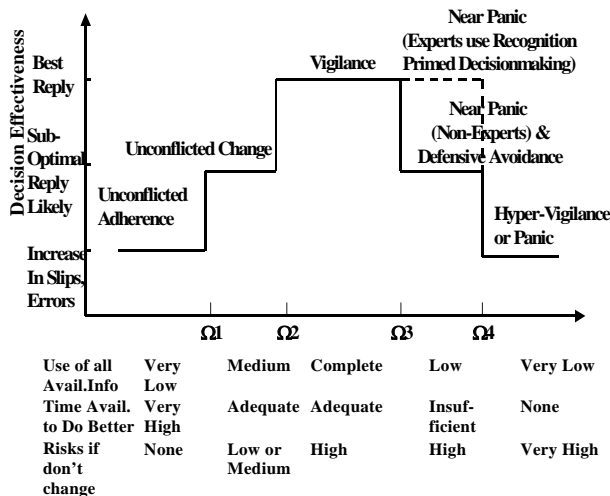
Decision Effectiveness

Best Reply

Sub-Optimal Reply Likely

Increase In Slips, Errors

Unconflicted Adherence

Unconflicted Change

Vigilance

Near Panic (Experts use Recognition Primed Decisionmaking)

Near Panic (Non-Experts) & Defensive Avoidance

Hyper-Vigilance or Panic

$\Omega 1$ $\Omega 2$ $\Omega 3$ $\Omega 4$

| | | | | | |
|---|---|---|---|---|---|
| Use of all Avail.Info | Very Low | Medium | Complete | Low | Very Low |
| Time Avail. to Do Better | Very High | Adequate | Adequate | Insuf-ficient | None |
| Risks if don't change | None | Low or Medium | High | High | Very High |